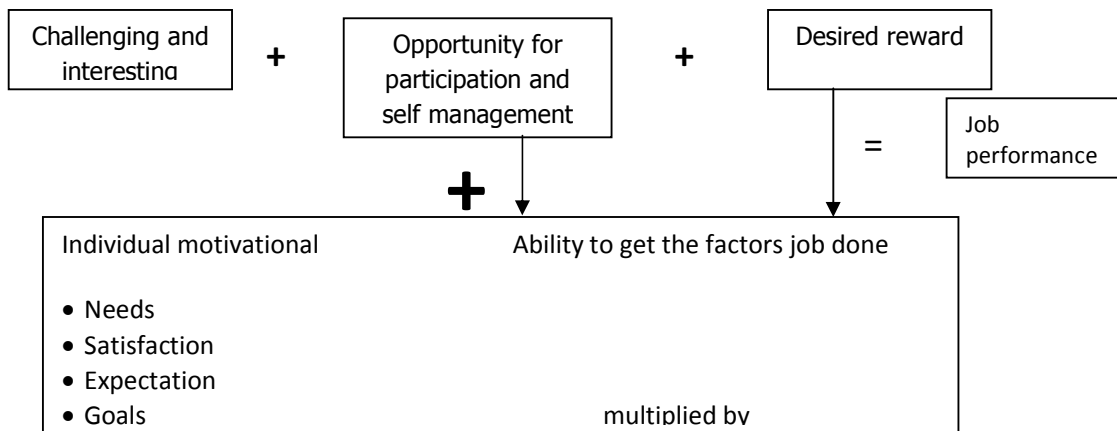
Challenging and interesting

+

Opportunity for participation and self management

+

Desired reward

=

Job performance

+

Individual motivational

Ability to get the factors job done

• Needs
• Satisfaction
• Expectation
• Goals

multiplied by